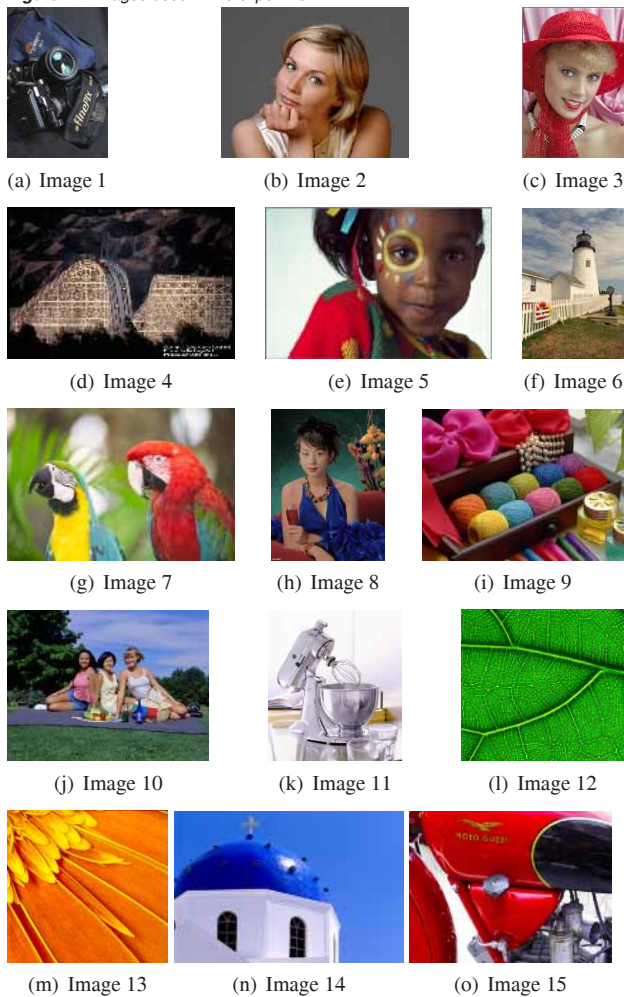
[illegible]

finepix

(a) Image 1

(b) Image 2

(c) Image 3

(d) Image 4

(e) Image 5

(f) Image 6

(g) Image 7

(h) Image 8

(i) Image 9

(j) Image 10

(k) Image 11

(l) Image 12

(m) Image 13

(n) Image 14

MOTO GUZZI

(o) Image 15